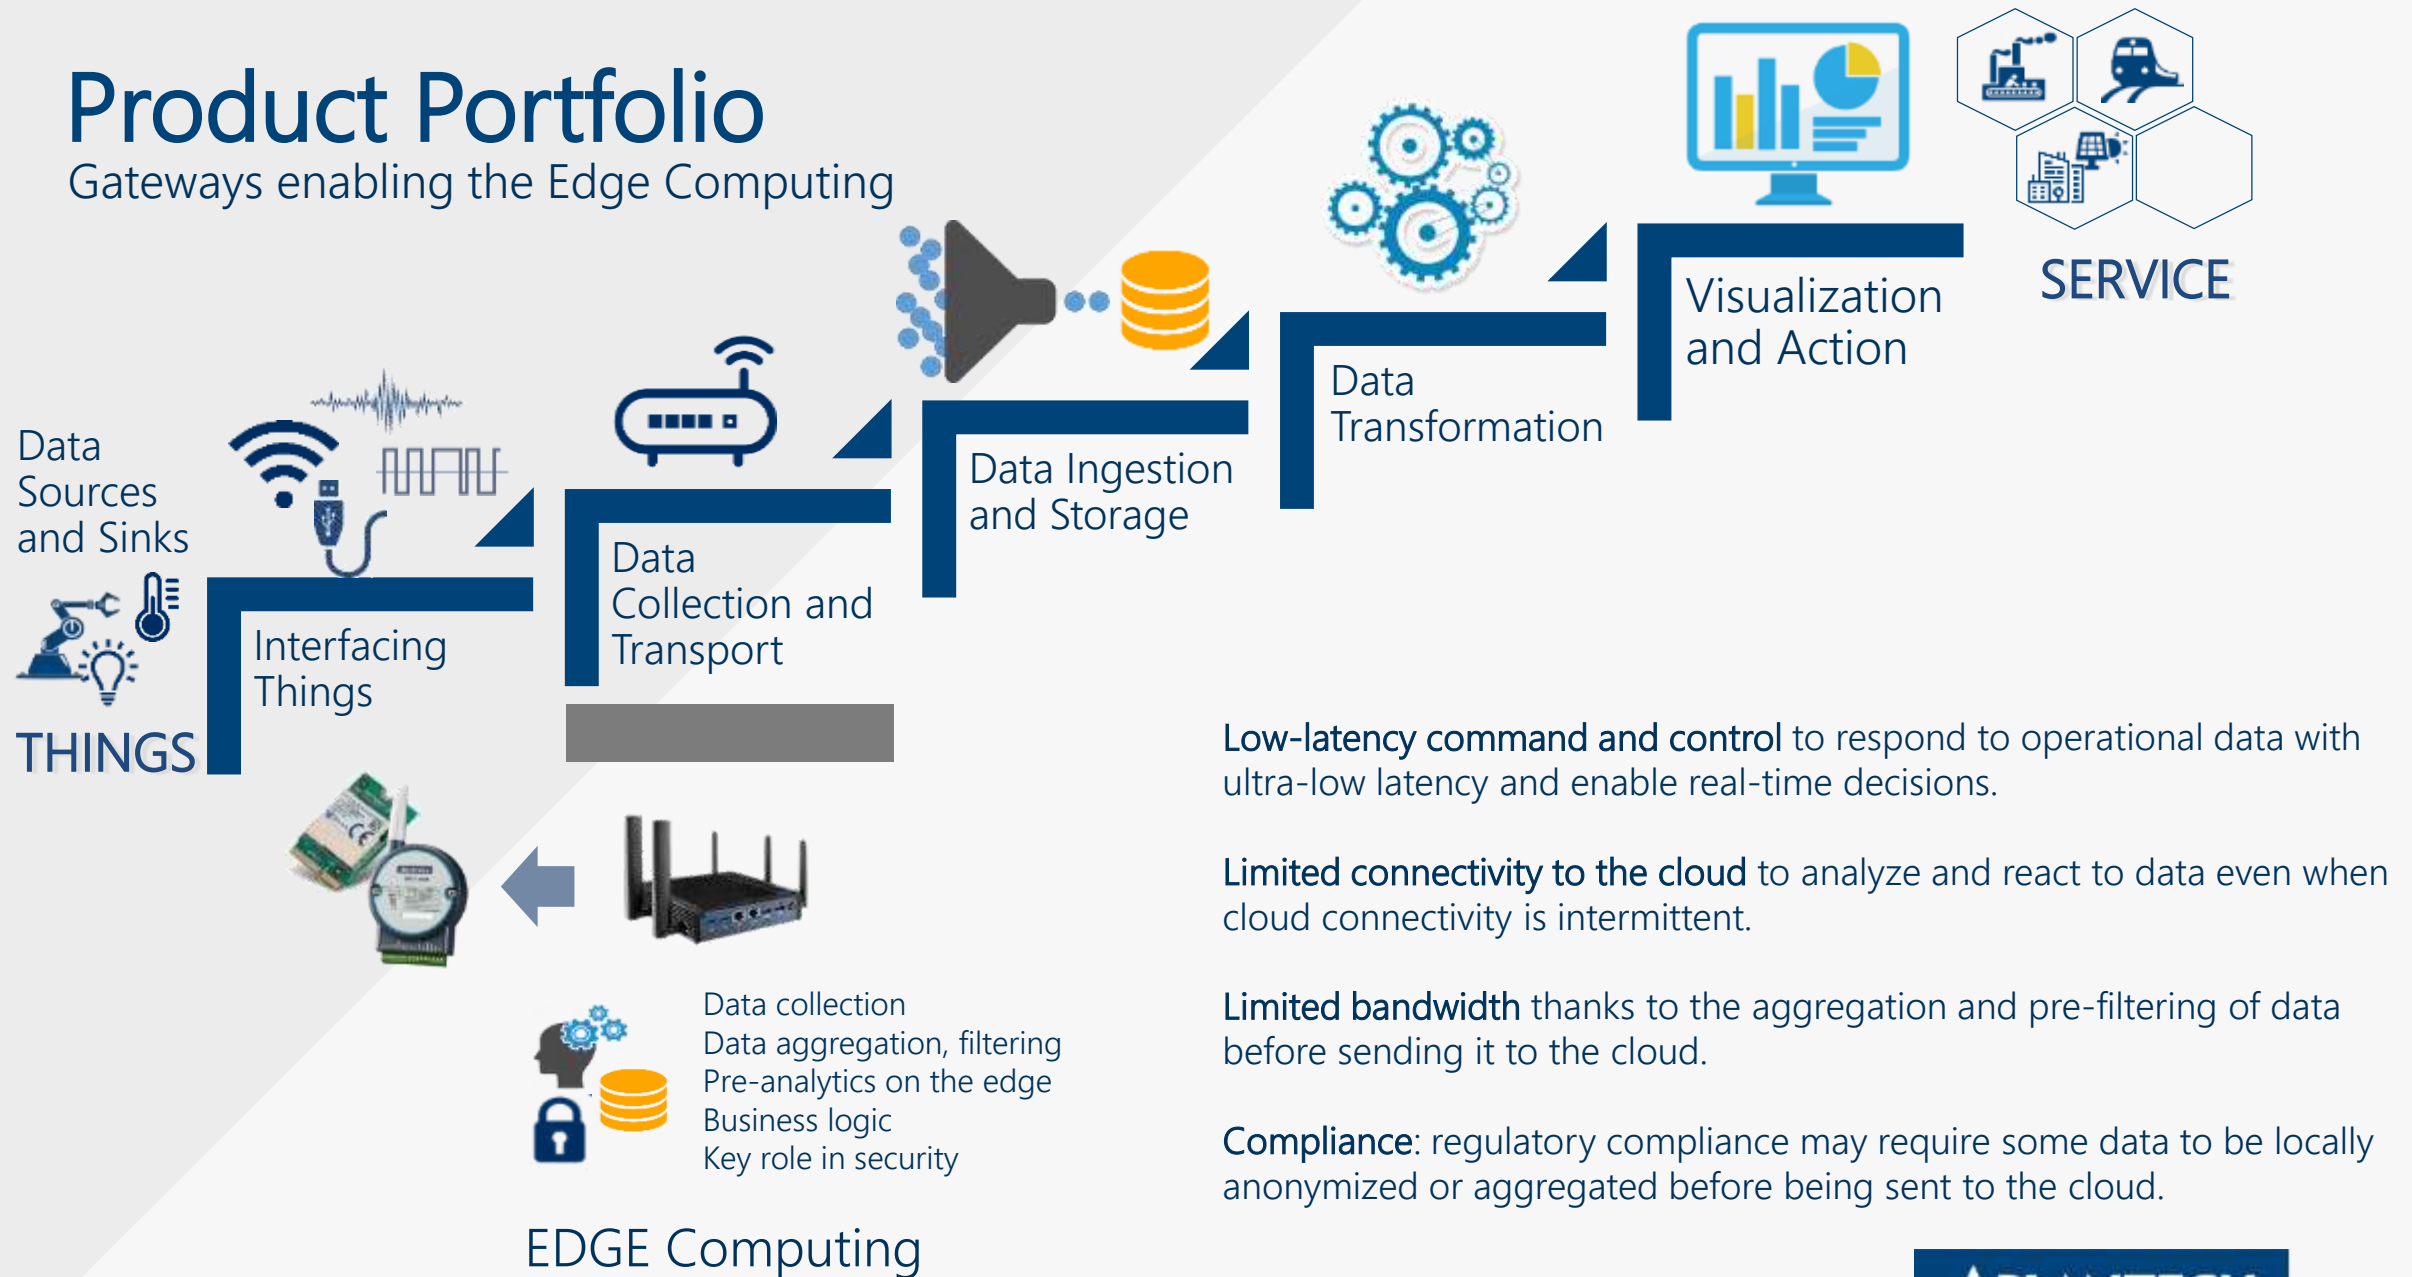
Product Portfolio
Gateways enabling the Edge Computing

Data Sources and Sinks

THINGS

Interfacing Things

Data Collection and Transport

Data Ingestion and Storage

Data Transformation

Visualization and Action

SERVICE

Low-latency command and control to respond to operational data with ultra-low latency and enable real-time decisions.

Limited connectivity to the cloud to analyze and react to data even when cloud connectivity is intermittent.

Limited bandwidth thanks to the aggregation and pre-filtering of data before sending it to the cloud.

Compliance: regulatory compliance may require some data to be locally anonymized or aggregated before being sent to the cloud.

Data collection
Data aggregation, filtering
Pre-analytics on the edge
Business logic
Key role in security

EDGE Computing

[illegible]